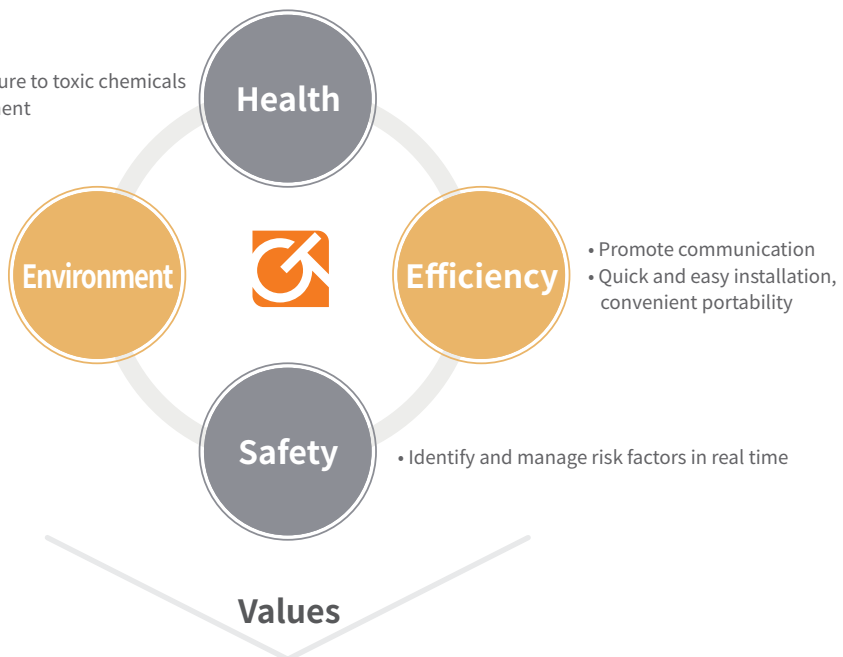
ure to toxic chemicals
ent

Health

Environment

Efficiency

• Promote communication
• Quick and easy installation, convenient portability

Safety

• Identify and manage risk factors in real time

Values